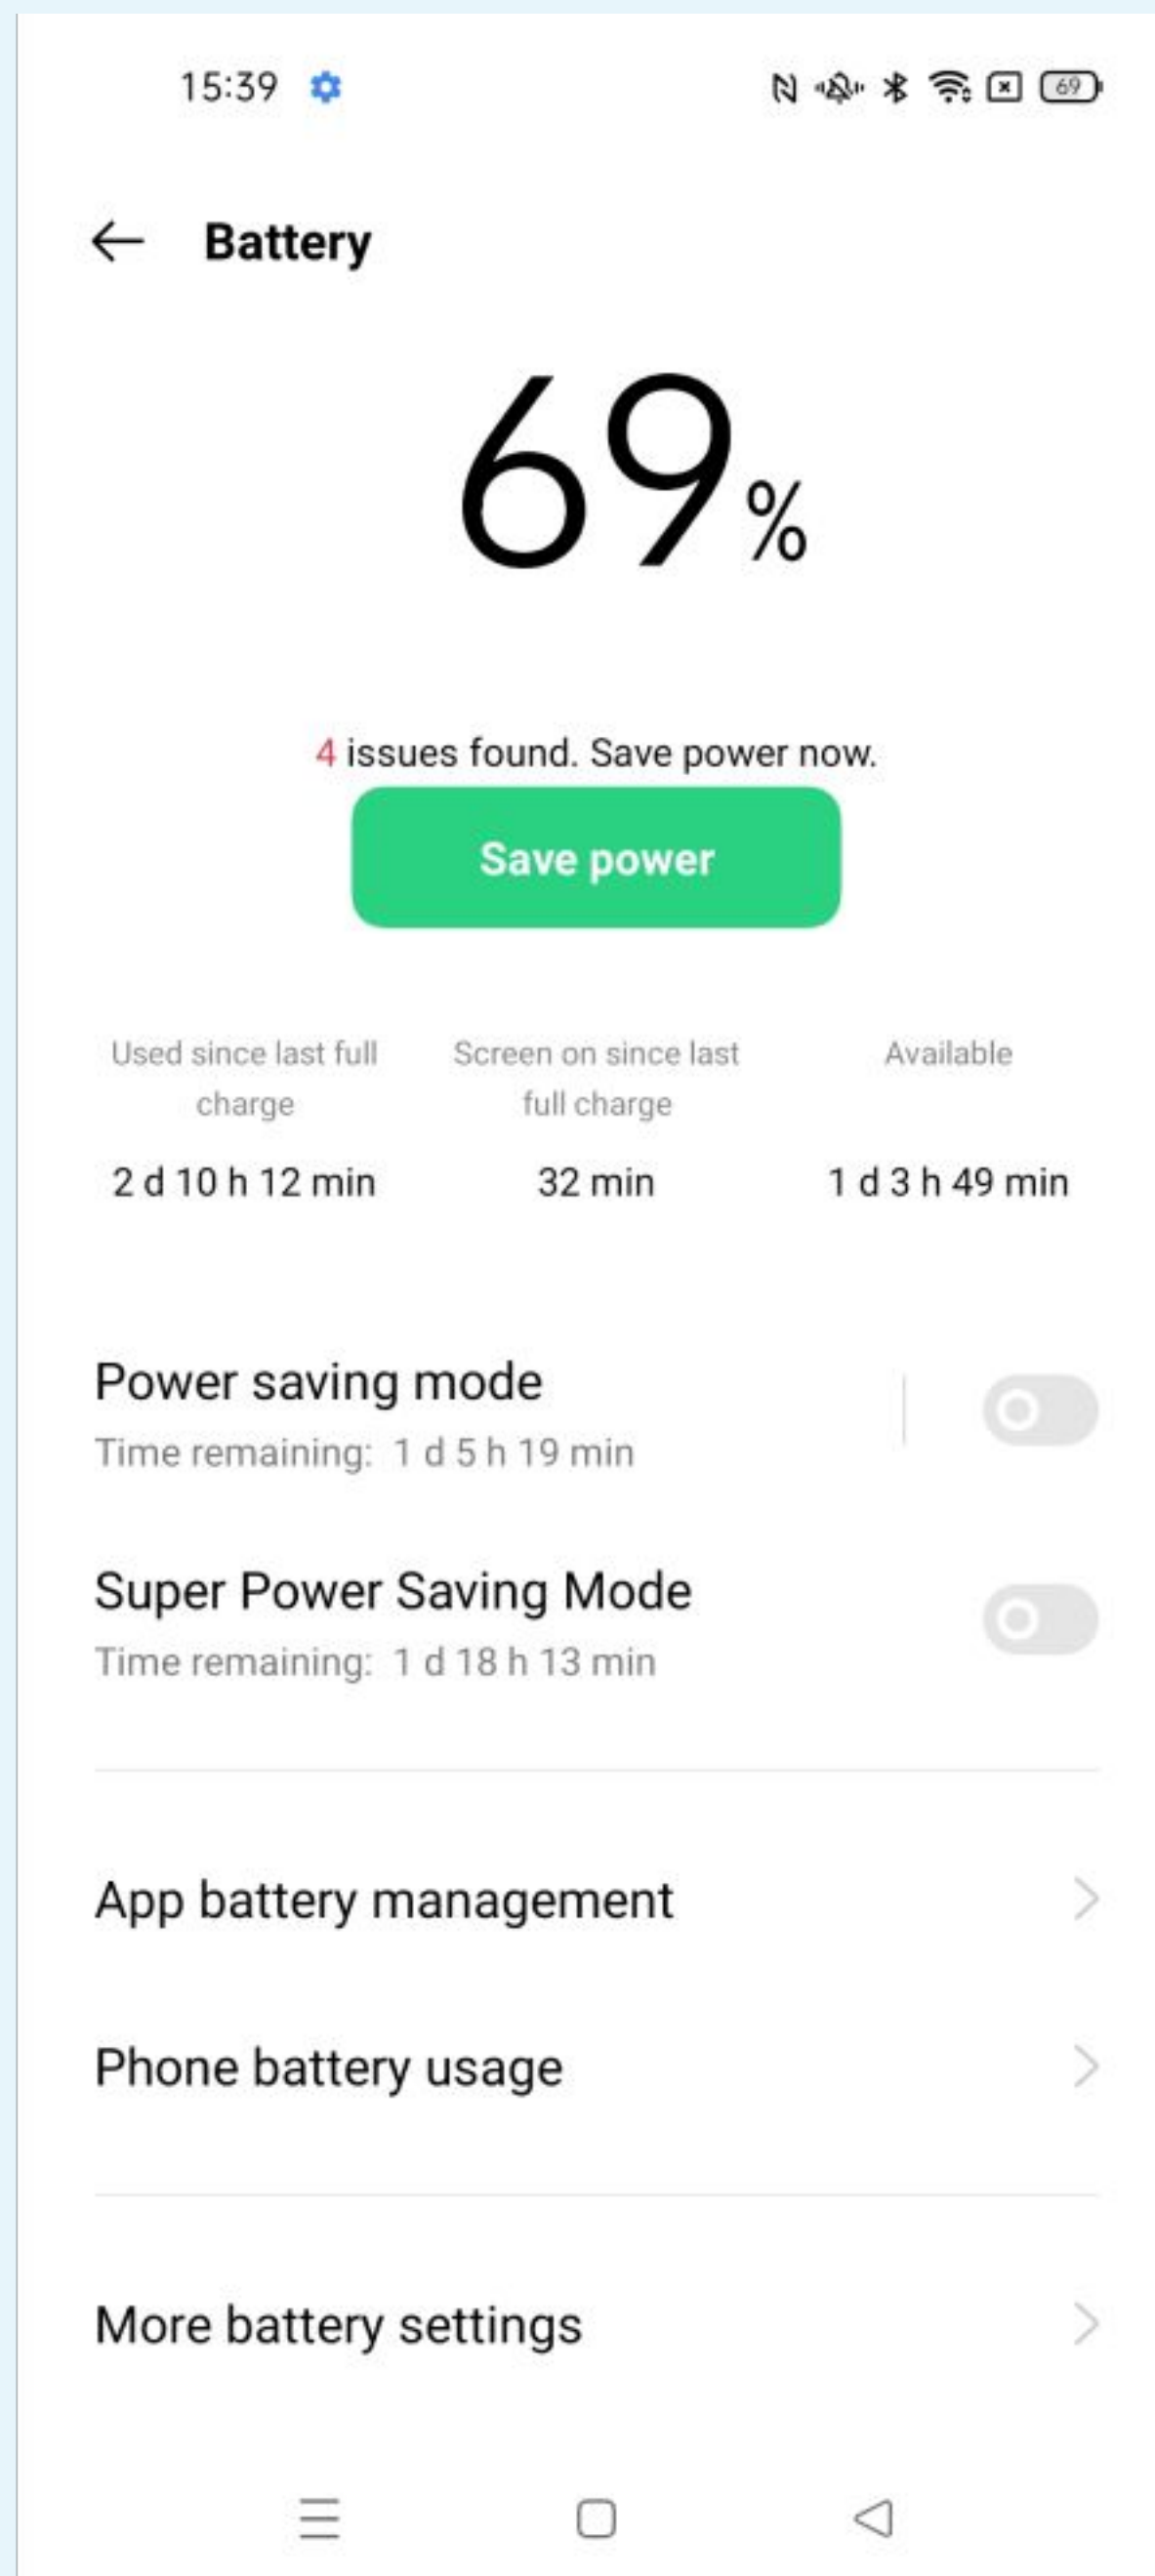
15:39

69

Battery

69%

4 issues found. Save power now.

Save power

| Used since last full charge | Screen on since last full charge | Available |
|---|---|---|
| 2 d 10 h 12 min | 32 min | 1 d 3 h 49 min |

Power saving mode
Time remaining: 1 d 5 h 19 min

Super Power Saving Mode
Time remaining: 1 d 18 h 13 min

App battery management

Phone battery usage

More battery settings